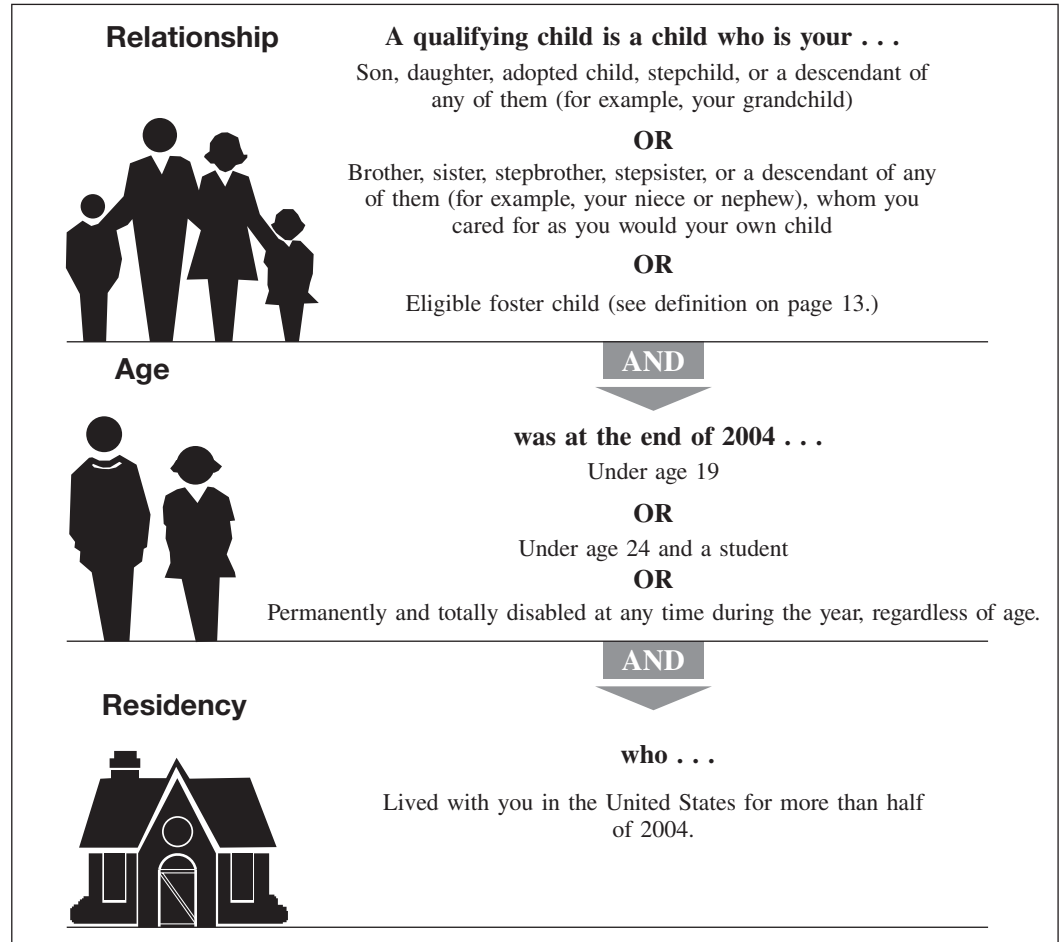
Relationship

A qualifying child is a child who is your . . .

Son, daughter, adopted child, stepchild, or a descendant of any of them (for example, your grandchild)

OR

Brother, sister, stepbrother, stepsister, or a descendant of any of them (for example, your niece or nephew), whom you cared for as you would your own child

OR

Eligible foster child (see definition on page 13.)

Age

AND

was at the end of 2004 . . .

Under age 19

OR

Under age 24 and a student

OR

Permanently and totally disabled at any time during the year, regardless of age.

AND

Residency

who . . .

Lived with you in the United States for more than half of 2004.